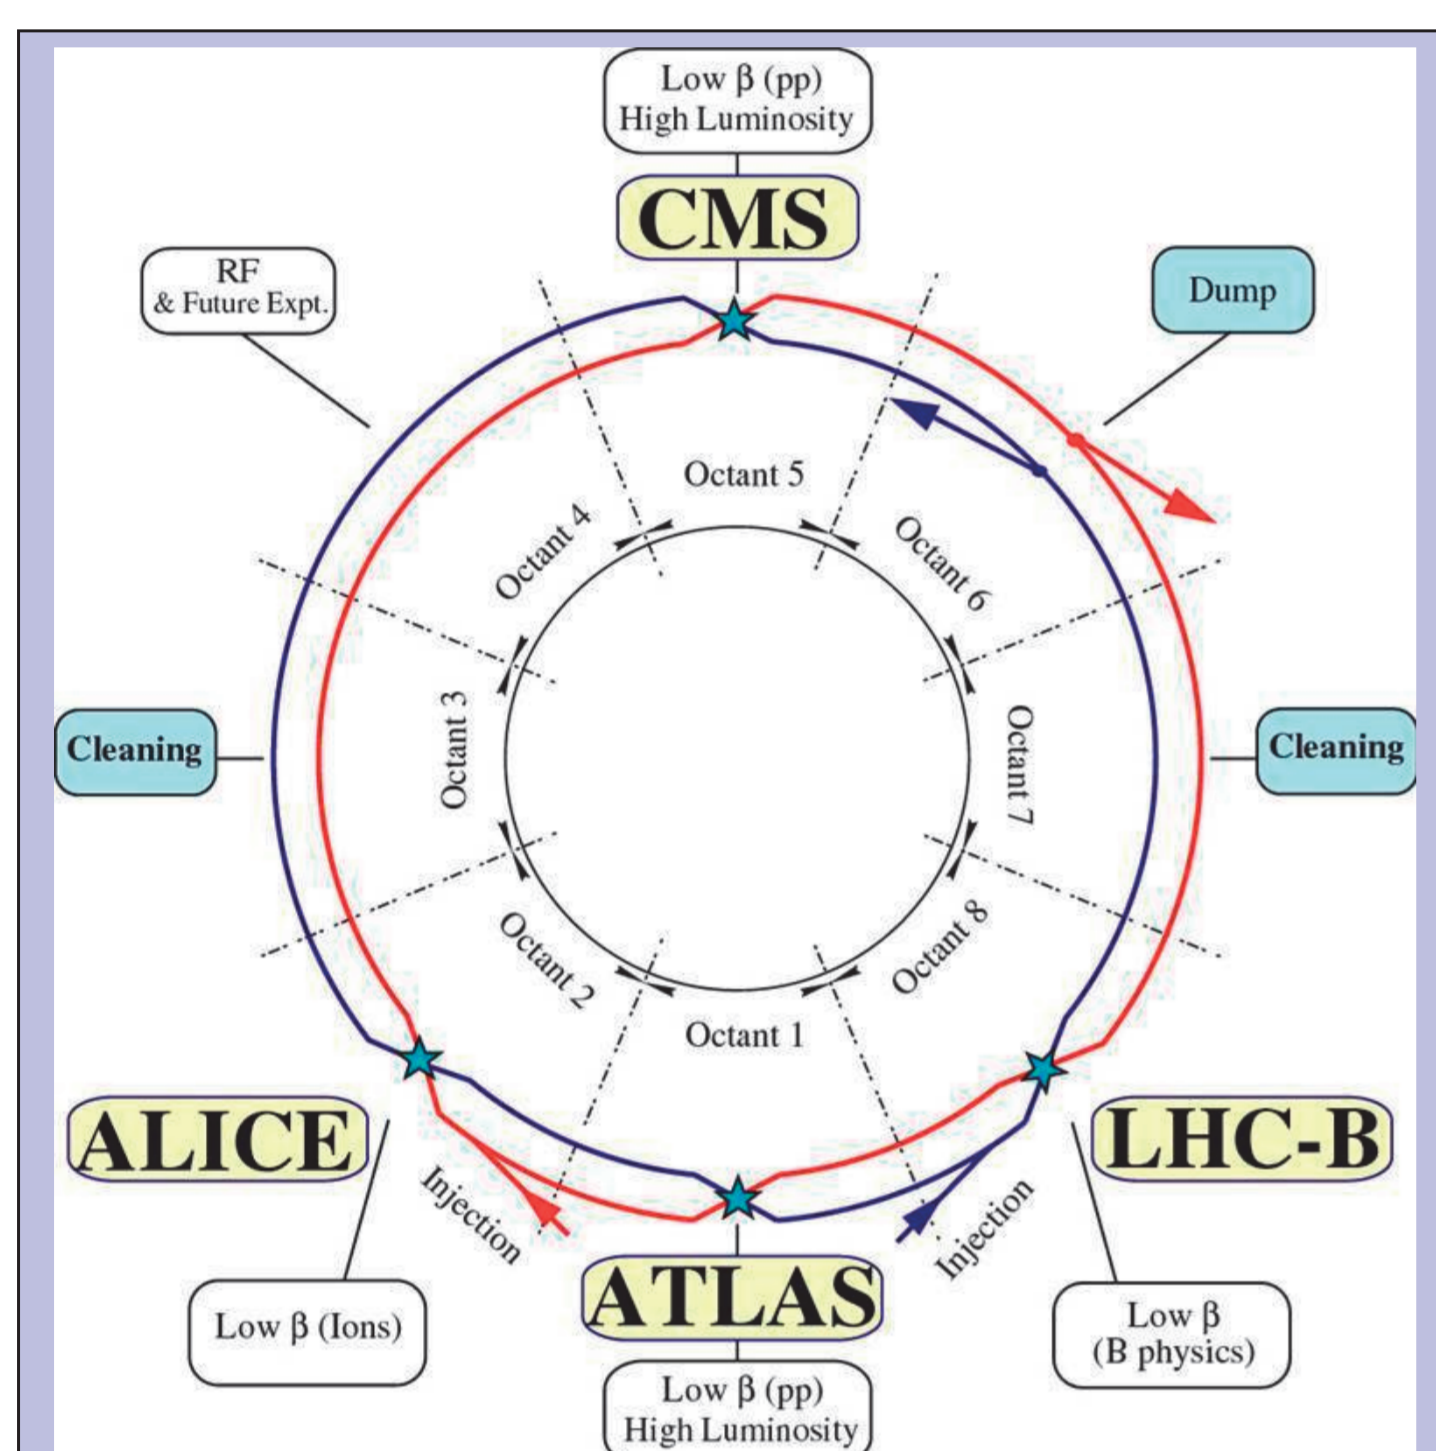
Low β (pp)
High Luminosity

CMS

RF
& Future Expt.

Dump

Octant 5

Octant 4

Octant 6

Octant 3

Octant 7

Cleaning

Cleaning

Octant 2

Octant 8

Octant 1

ALICE

LHC-B

Injection

Injection

ATLAS

Low β (Ions)

Low β
(B physics)

Low β (pp)
High Luminosity